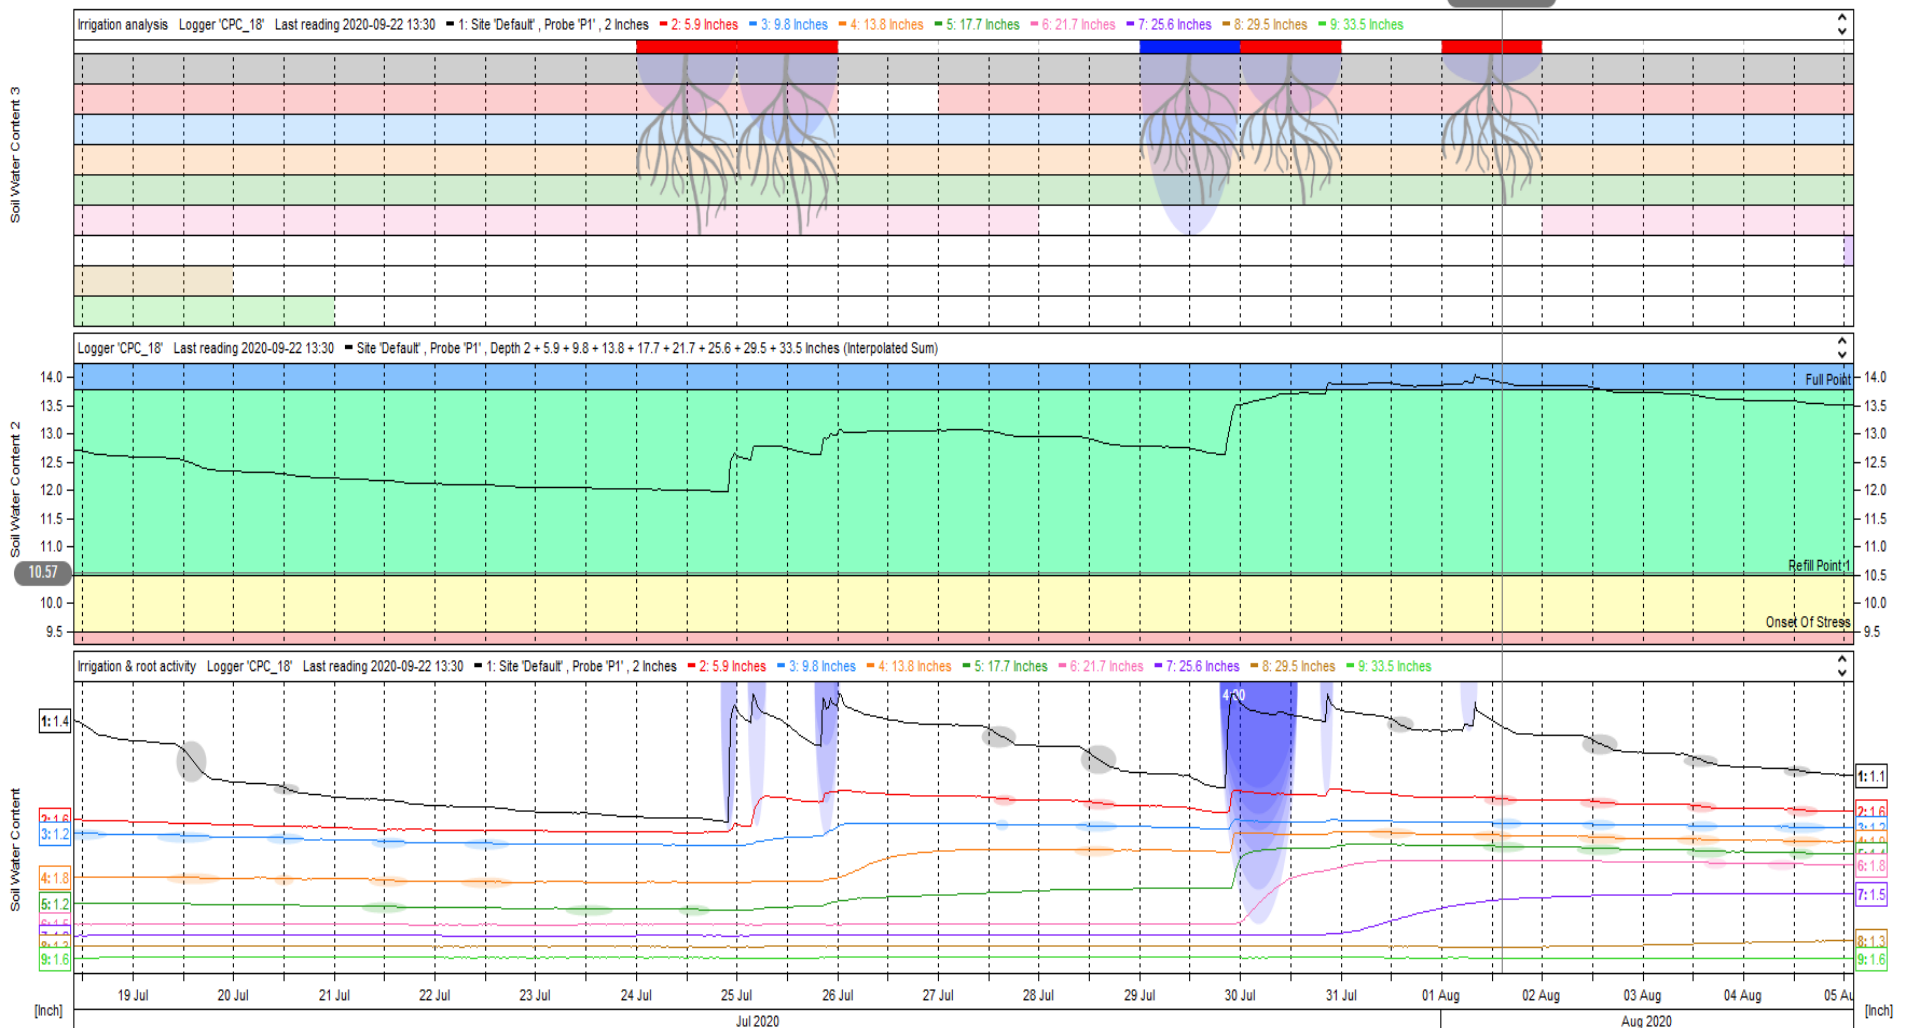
Irrigation analysis Logger 'CPC_18' Last reading 2020-09-22 13:30 1: Site 'Default', Probe 'P1', 2 Inches 2: 5.9 Inches 3: 9.8 Inches 4: 13.8 Inches 5: 17.7 Inches 6: 21.7 Inches 7: 25.6 Inches 8: 29.5 Inches 9: 33.5 Inches

Soil Water Content 3

Logger 'CPC_18' Last reading 2020-09-22 13:30 Site 'Default', Probe 'P1', Depth 2 + 5.9 + 9.8 + 13.8 + 17.7 + 21.7 + 25.6 + 29.5 + 33.5 Inches (Interpolated Sum)

Soil Water Content 2

14.0
13.5
13.0
12.5
12.0
11.5
11.0
10.57
10.0
9.5

Full Point
Refill Point 1
Onset Of Stress

14.0
13.5
13.0
12.5
12.0
11.5
11.0
10.5
10.0
9.5

Irrigation & root activity Logger 'CPC_18' Last reading 2020-09-22 13:30 1: Site 'Default', Probe 'P1', 2 Inches 2: 5.9 Inches 3: 9.8 Inches 4: 13.8 Inches 5: 17.7 Inches 6: 21.7 Inches 7: 25.6 Inches 8: 29.5 Inches 9: 33.5 Inches

Soil Water Content

1: 1.4
2: 1.6
3: 1.2
4: 1.8
5: 1.2
6: 1.5
7: 1.4
8: 1.3
9: 1.6

4:00

1: 1.1
2: 1.6
3: 1.2
4: 1.8
5: 1.4
6: 1.8
7: 1.5
8: 1.3
9: 1.6

[Inch] 19 Jul 20 Jul 21 Jul 22 Jul 23 Jul 24 Jul 25 Jul 26 Jul 27 Jul 28 Jul 29 Jul 30 Jul 31 Jul 01 Aug 02 Aug 03 Aug 04 Aug 05 Au [Inch]
Jul 2020 Aug 2020